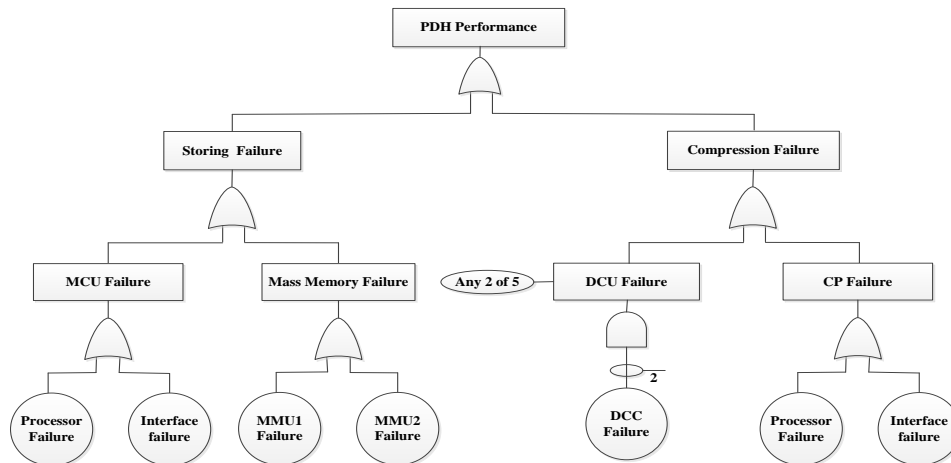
PDH Performance

Storing Failure

Compression Failure

MCU Failure

Mass Memory Failure

Any 2 of 5

DCU Failure

CP Failure

2

Processor Failure

Interface failure

MMU1 Failure

MMU2 Failure

DCC Failure

Processor Failure

Interface failure